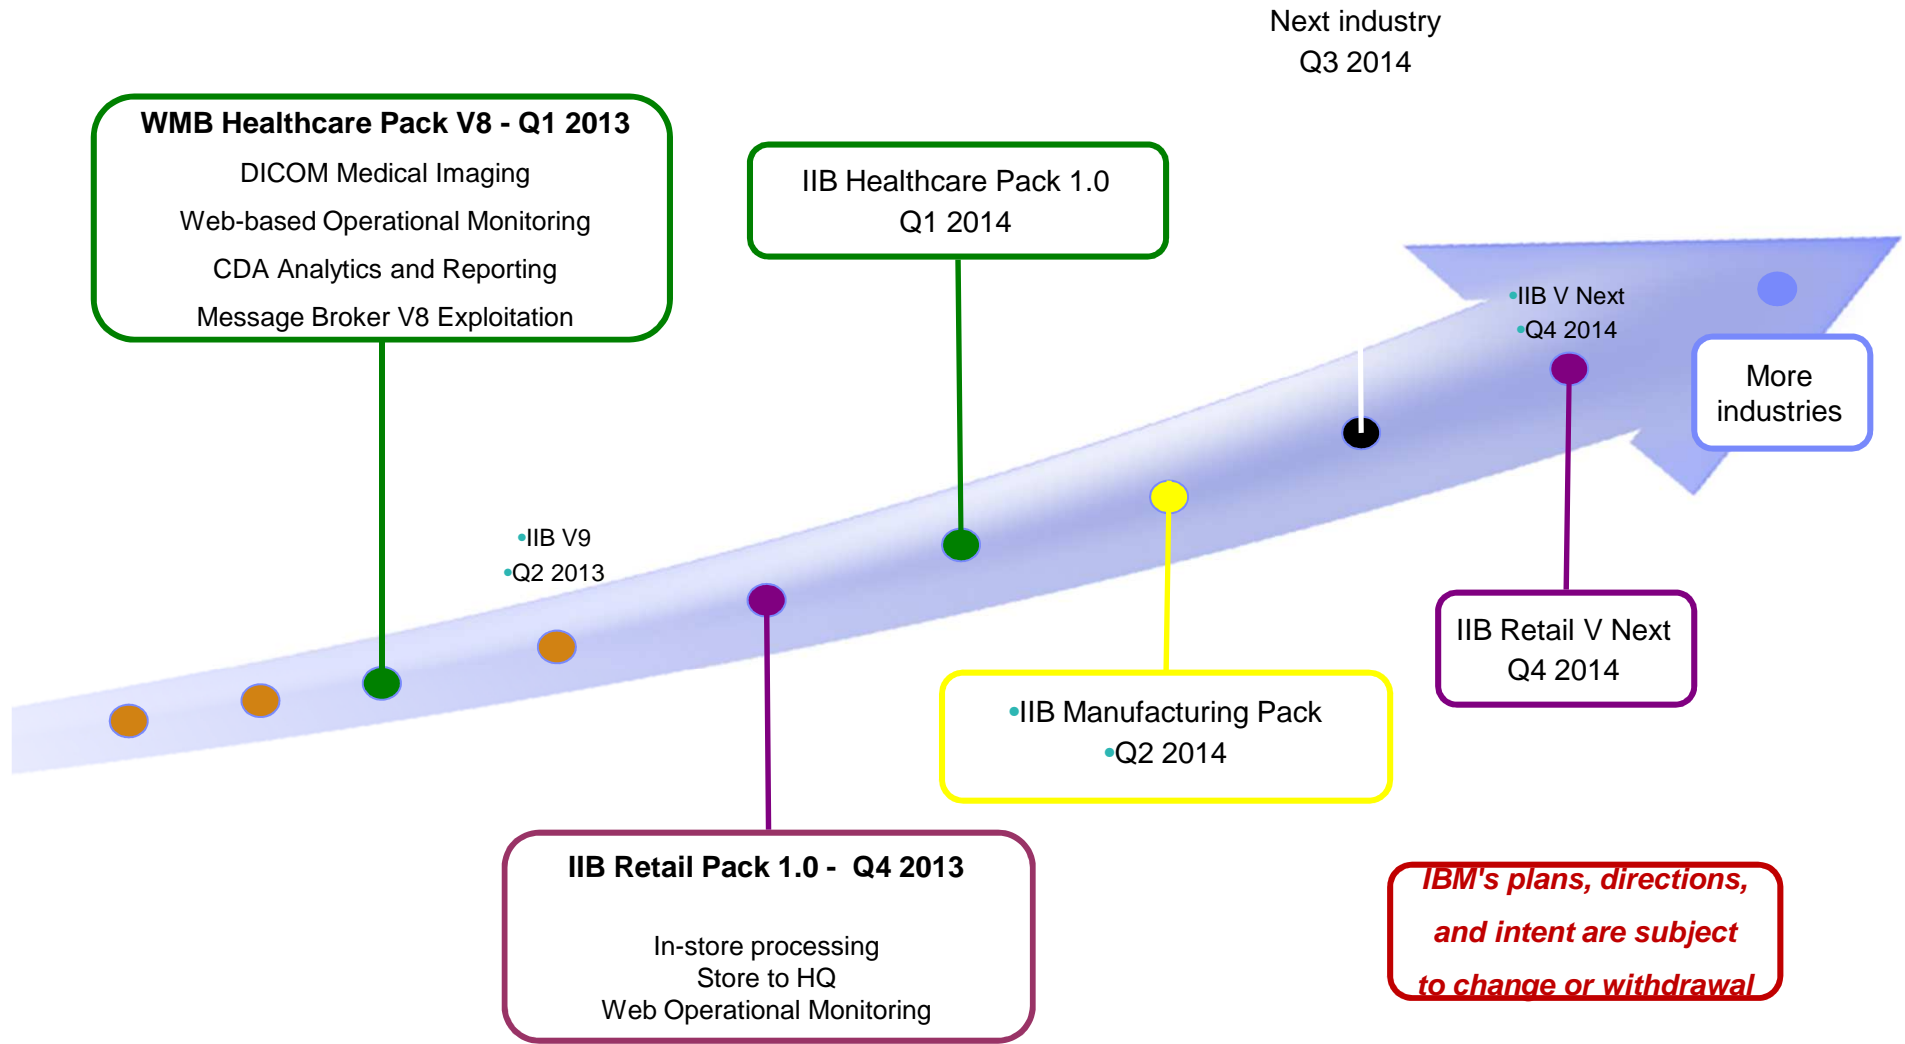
Next industry
Q3 2014

**WMB Healthcare Pack V8 - Q1 2013**

DICOM Medical Imaging

Web-based Operational Monitoring

CDA Analytics and Reporting

Message Broker V8 Exploitation

IIB Healthcare Pack 1.0
Q1 2014

•IIB V Next
•Q4 2014

More industries

•IIB V9
•Q2 2013

IIB Retail V Next
Q4 2014

•IIB Manufacturing Pack
•Q2 2014

**IIB Retail Pack 1.0 - Q4 2013**

In-store processing
Store to HQ
Web Operational Monitoring

*IBM's plans, directions, and intent are subject to change or withdrawal*